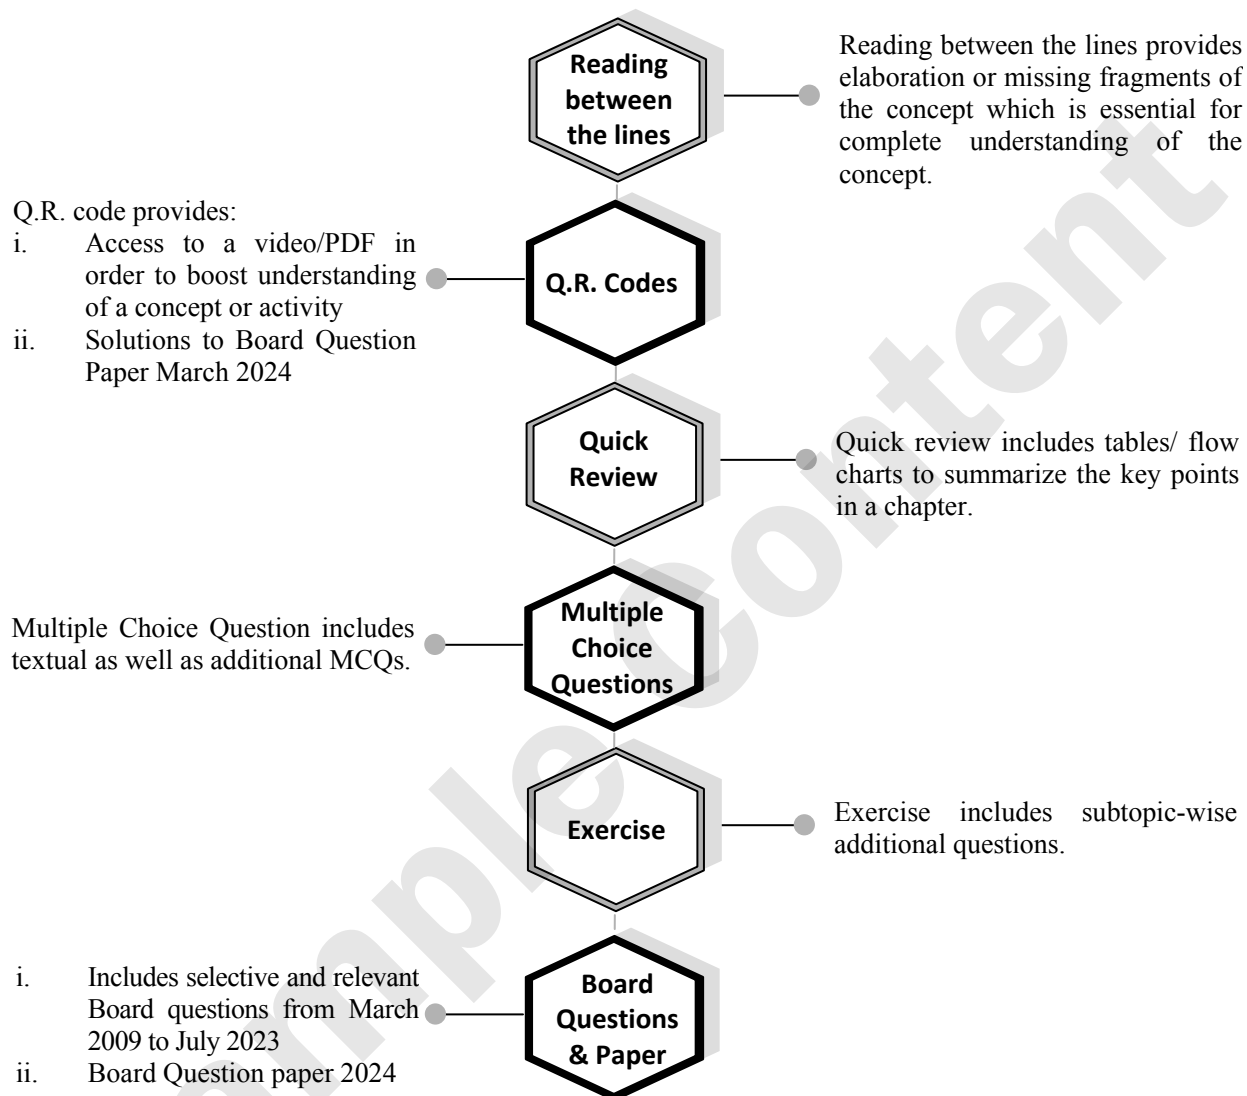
Reading between the lines

Reading between the lines provides elaboration or missing fragments of the concept which is essential for complete understanding of the concept.

Q.R. code provides:
i. Access to a video/PDF in order to boost understanding of a concept or activity
ii. Solutions to Board Question Paper March 2024

Q.R. Codes

Quick Review

Quick review includes tables/ flow charts to summarize the key points in a chapter.

Multiple Choice Question includes textual as well as additional MCQs.

Multiple Choice Questions

Exercise

Exercise includes subtopic-wise additional questions.

i. Includes selective and relevant Board questions from March 2009 to July 2023
ii. Board Question paper 2024

Board Questions & Paper

Sample Content